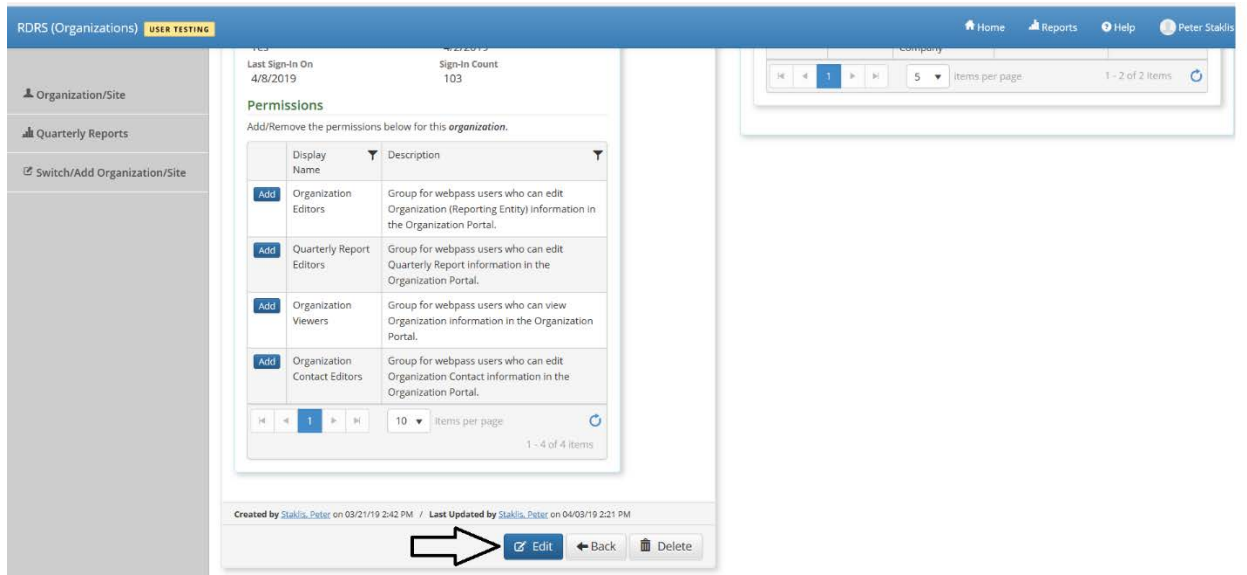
RDRS (Organizations) USER TESTING

Home Reports Help Peter Staklis

Organization/Site
Quarterly Reports
Switch/Add Organization/Site

Last Sign-In On
4/8/2019
Sign-In Count
103

Permissions

Add/Remove the permissions below for this *organization*.

| | Display Name | Description |
|---|---|---|
| Add | Organization Editors | Group for webpass users who can edit Organization (Reporting Entity) information in the Organization Portal. |
| Add | Quarterly Report Editors | Group for webpass users who can edit Quarterly Report information in the Organization Portal. |
| Add | Organization Viewers | Group for webpass users who can view Organization information in the Organization Portal. |
| Add | Organization Contact Editors | Group for webpass users who can edit Organization Contact information in the Organization Portal. |

1 10 items per page
1 - 4 of 4 items

Created by Staklis, Peter on 03/21/19 2:42 PM / Last Updated by Staklis, Peter on 04/03/19 2:21 PM

Edit Back Delete

Company
1 5 items per page 1 - 2 of 2 items